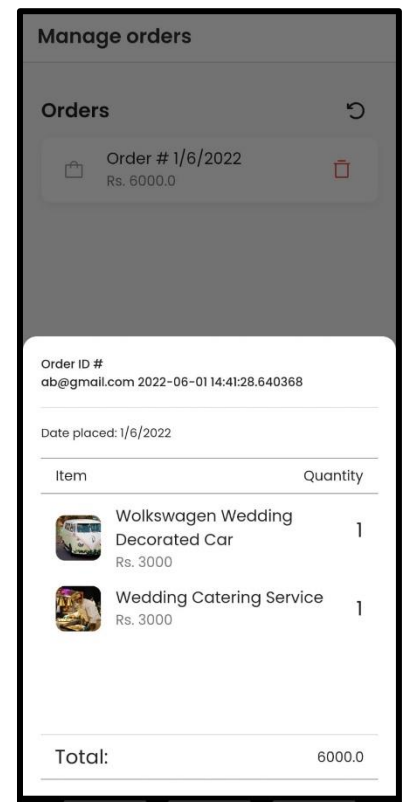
Manage orders

Orders

Order # 1/6/2022
Rs. 6000.0

Order ID #
ab@gmail.com 2022-06-01 14:41:28.640368

Date placed: 1/6/2022

| Item | Quantity |
|---|---|
| Wolkswagen Wedding Decorated Car<br>Rs. 3000 | 1 |
| Wedding Catering Service<br>Rs. 3000 | 1 |

Total: 6000.0